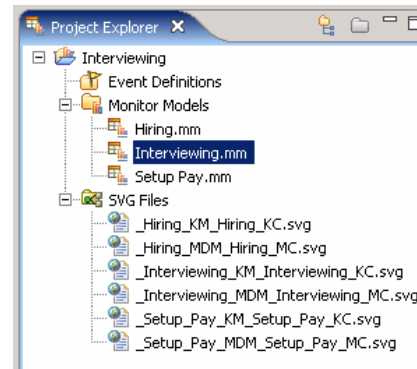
Project Explorer ✕

Interviewing
Event Definitions
Monitor Models
Hiring.mm
Interviewing.mm
Setup Pay.mm
SVG Files
_Hiring_KM_Hiring_KC.svg
_Hiring_MDM_Hiring_MC.svg
_Interviewing_KM_Interviewing_KC.svg
_Interviewing_MDM_Interviewing_MC.svg
_Setup_Pay_KM_Setup_Pay_KC.svg
_Setup_Pay_MDM_Setup_Pay_MC.svg